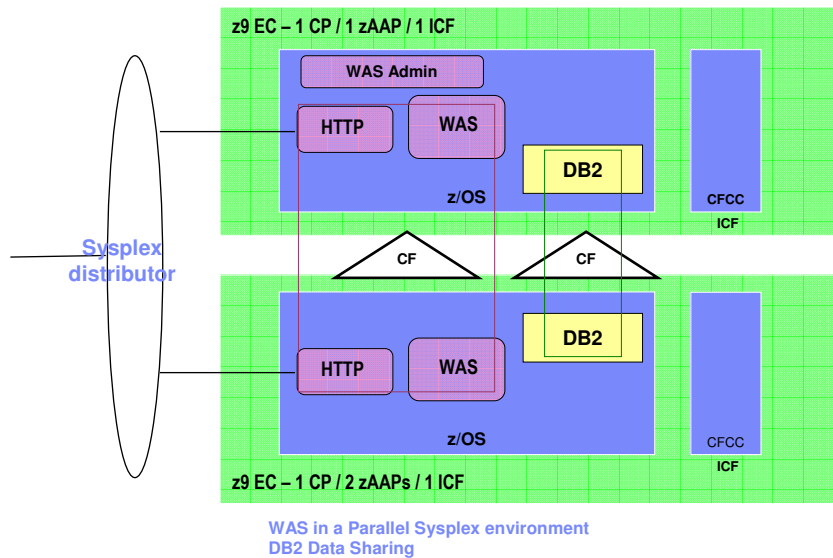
z9 EC – 1 CP / 1 zAAP / 1 ICF

WAS Admin

HTTP

WAS

DB2

z/OS

CFCC

ICF

Sysplex distributor

CF

CF

DB2

HTTP

WAS

z/OS

CFCC

ICF

z9 EC – 1 CP / 2 zAAPs / 1 ICF

WAS in a Parallel Sysplex environment
DB2 Data Sharing